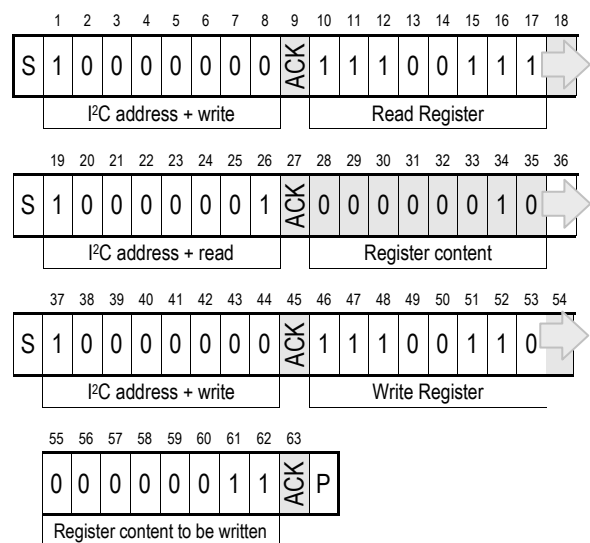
| 1 | 2 | 3 | 4 | 5 | 6 | 7 | 8 | 9 | 10 | 11 | 12 | 13 | 14 | 15 | 16 | 17 | 18 |
|---|---|---|---|---|---|---|---|---|---|---|---|---|---|---|---|---|---|
| S | 1 | 0 | 0 | 0 | 0 | 0 | 0 | 0 | ACK | 1 | 1 | 1 | 0 | 0 | 1 | 1 | 1 |

I²C address + write

Read Register

| 19 | 20 | 21 | 22 | 23 | 24 | 25 | 26 | 27 | 28 | 29 | 30 | 31 | 32 | 33 | 34 | 35 | 36 |
|---|---|---|---|---|---|---|---|---|---|---|---|---|---|---|---|---|---|
| S | 1 | 0 | 0 | 0 | 0 | 0 | 0 | 1 | ACK | 0 | 0 | 0 | 0 | 0 | 0 | 1 | 0 |

I²C address + read

Register content

| 37 | 38 | 39 | 40 | 41 | 42 | 43 | 44 | 45 | 46 | 47 | 48 | 49 | 50 | 51 | 52 | 53 | 54 |
|---|---|---|---|---|---|---|---|---|---|---|---|---|---|---|---|---|---|
| S | 1 | 0 | 0 | 0 | 0 | 0 | 0 | 0 | ACK | 1 | 1 | 1 | 0 | 0 | 1 | 1 | 0 |

I²C address + write

Write Register

| 55 | 56 | 57 | 58 | 59 | 60 | 61 | 62 | 63 | |
|---|---|---|---|---|---|---|---|---|---|
| 0 | 0 | 0 | 0 | 0 | 0 | 1 | 1 | ACK | P |

Register content to be written